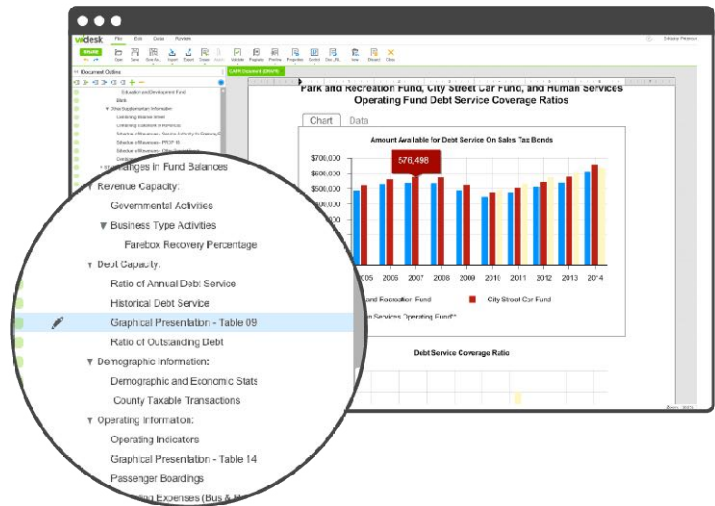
vudesk File Edit Data Review

Document Outline

Park and Recreation Fund, City Street Car Fund, and Human Services Operating Fund Debt Service Coverage Ratios

Chart Data

Amount Available for Debt Service On Sales Tax Bonds

576,498

$700,000
$600,000
$500,000

2005 2006 2007 2008 2009 2010 2011 2012 2013 2014

and Recreation Fund City Street Car Fund

n Services Operating Fund

Debt Service Coverage Ratio

Changes in Fund Balances
▼ Revenue Capacity:
Governmental Activities
▼ Business Type Activities
Farebox Recovery Percentage
▼ Debt Capacity:
Ratio of Annual Debt Service
Historical Debt Service
Graphical Presentation - Table 09
Ratio of Outstanding Debt
▼ Demographic Information:
Demographic and Economic Stats
County Taxable Transactions
▼ Operating Information:
Operating Indicators
Graphical Presentation - Table 14
Passenger Boardings
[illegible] Expenses (Bus & M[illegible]